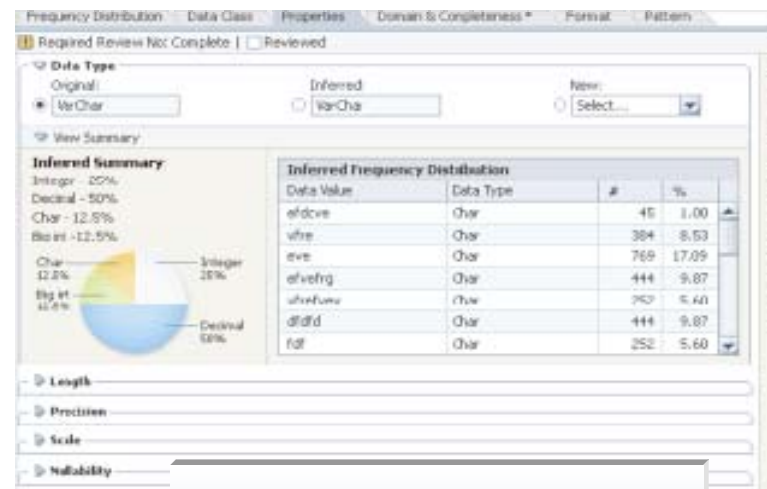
Frequency Distribution | Data Class | Properties | Domain & Completeness * | Format | Pattern

Required Review No: Complete | Reviewed

Data Type

Original: VarChar

Inferred: VarChar

New: Select...

View Summary

Inferred Summary

Integer - 25%
Decimal - 50%
Char - 12.5%
Big int - 12.5%

Char 12.5%

Big int 12.5%

Integer 25%

Decimal 50%

Inferred Frequency Distribution

| Data Value | Data Type | # | % |
|---|---|---|---|
| efdcve | Char | 45 | 1.00 |
| vfre | Char | 384 | 8.53 |
| eve | Char | 769 | 17.09 |
| efvefrg | Char | 444 | 9.87 |
| vfrefvev | Char | 252 | 5.60 |
| dfdfd | Char | 444 | 9.87 |
| fdf | Char | 252 | 5.60 |

Length

Precision

Scale

Nullability